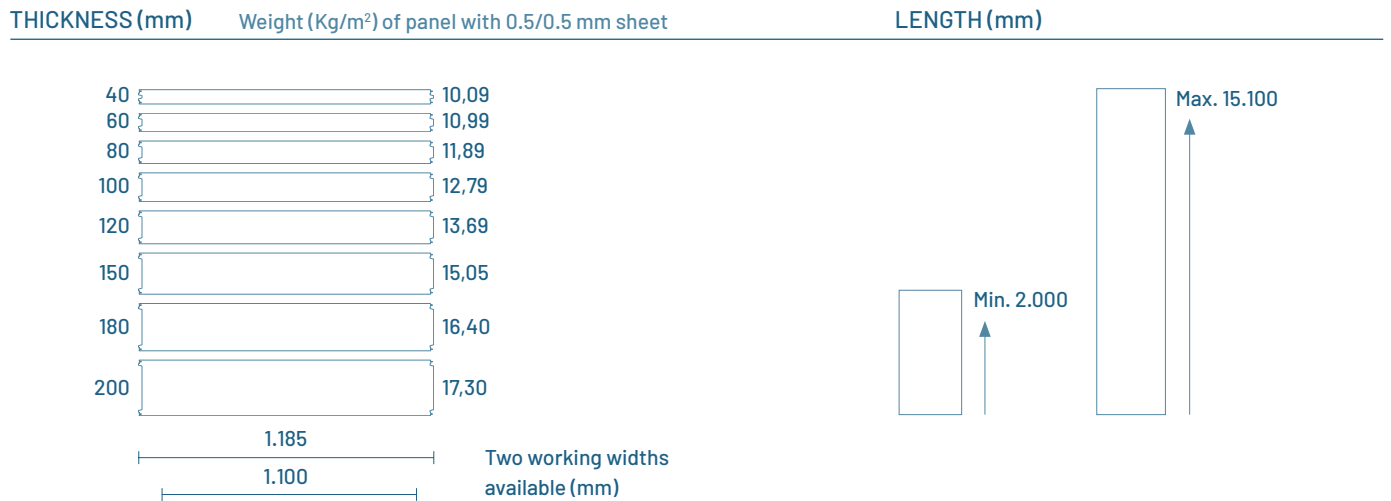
THICKNESS (mm) Weight (Kg/m$^2$) of panel with 0.5/0.5 mm sheet

LENGTH (mm)

| THICKNESS (mm) | Weight (Kg/m$^2$) |
|---|---|
| 40 | 10,09 |
| 60 | 10,99 |
| 80 | 11,89 |
| 100 | 12,79 |
| 120 | 13,69 |
| 150 | 15,05 |
| 180 | 16,40 |
| 200 | 17,30 |

1.185

1.100

Two working widths available (mm)

Min. 2.000

Max. 15.100